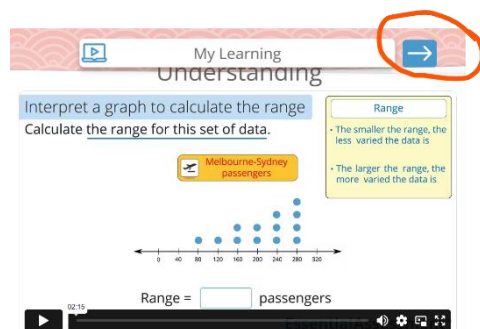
My Learning

Understanding

Interpret a graph to calculate the range

Calculate the range for this set of data.

Melbourne-Sydney passengers

Range

• The smaller the range, the less varied the data is

• The larger the range, the more varied the data is

0 40 80 120 160 200 240 280 320

Range = passengers

02:15